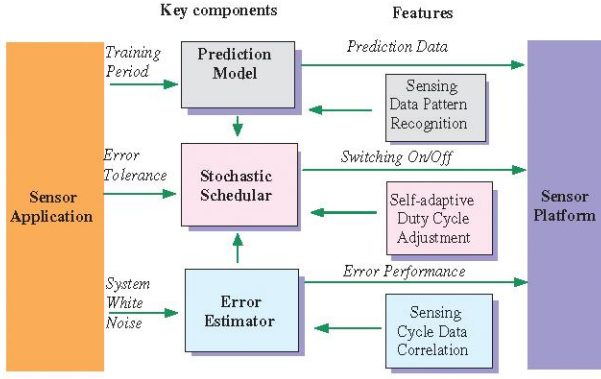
Key components

Features

Sensor Application

Training Period

Prediction Model

Prediction Data

Sensing Data Pattern Recognition

Error Tolerance

Stochastic Schedular

Switching On/Off

Self-adaptive Duty Cycle Adjustment

System White Noise

Error Estimator

Error Performance

Sensing Cycle Data Correlation

Sensor Platform